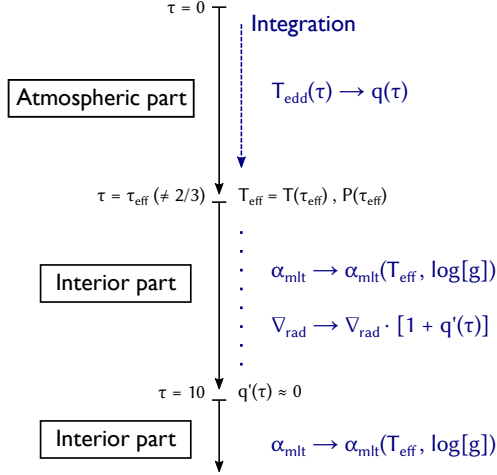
$\tau = 0$

Integration

Atmospheric part

$T_{edd}(\tau) \longrightarrow q(\tau)$

$\tau = \tau_{eff}$ ($\neq 2/3$) $T_{eff} = T(\tau_{eff})$, $P(\tau_{eff})$

Interior part

$\alpha_{mlt} \longrightarrow \alpha_{mlt}(T_{eff}, \log[g])$

$\nabla_{rad} \longrightarrow \nabla_{rad} \cdot [1 + q'(\tau)]$

$\tau = 10$ $q'(\tau) \approx 0$

Interior part

$\alpha_{mlt} \longrightarrow \alpha_{mlt}(T_{eff}, \log[g])$